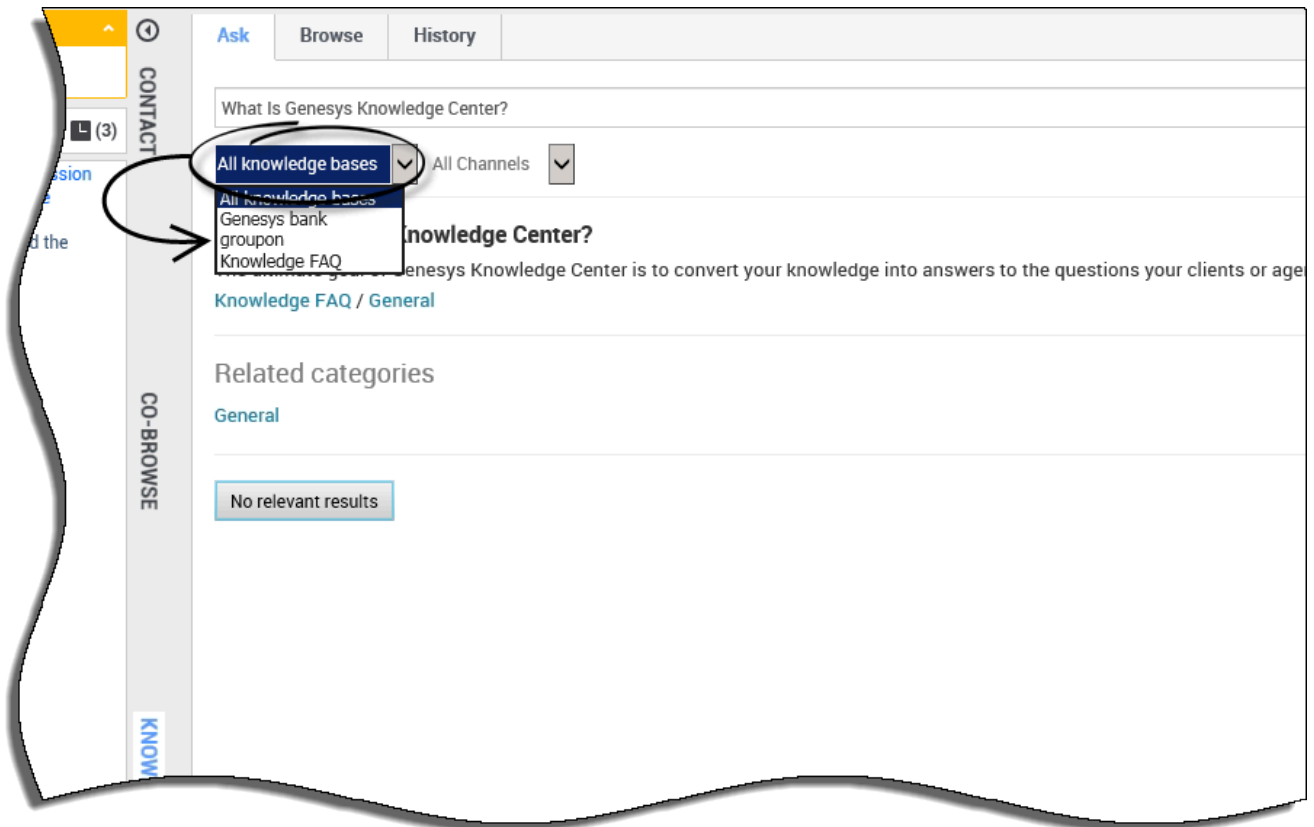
(3)

ssion

e

d the

CONTACT

CO-BROWSE

KNOW

Ask

Browse

History

What Is Genesys Knowledge Center?

All knowledge bases

All Channels

All knowledge bases

Genesys bank

groupon

Knowledge FAQ

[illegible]Knowledge Center?

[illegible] Genesys Knowledge Center is to convert your knowledge into answers to the questions your clients or age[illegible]

Knowledge FAQ / General

Related categories

General

No relevant results